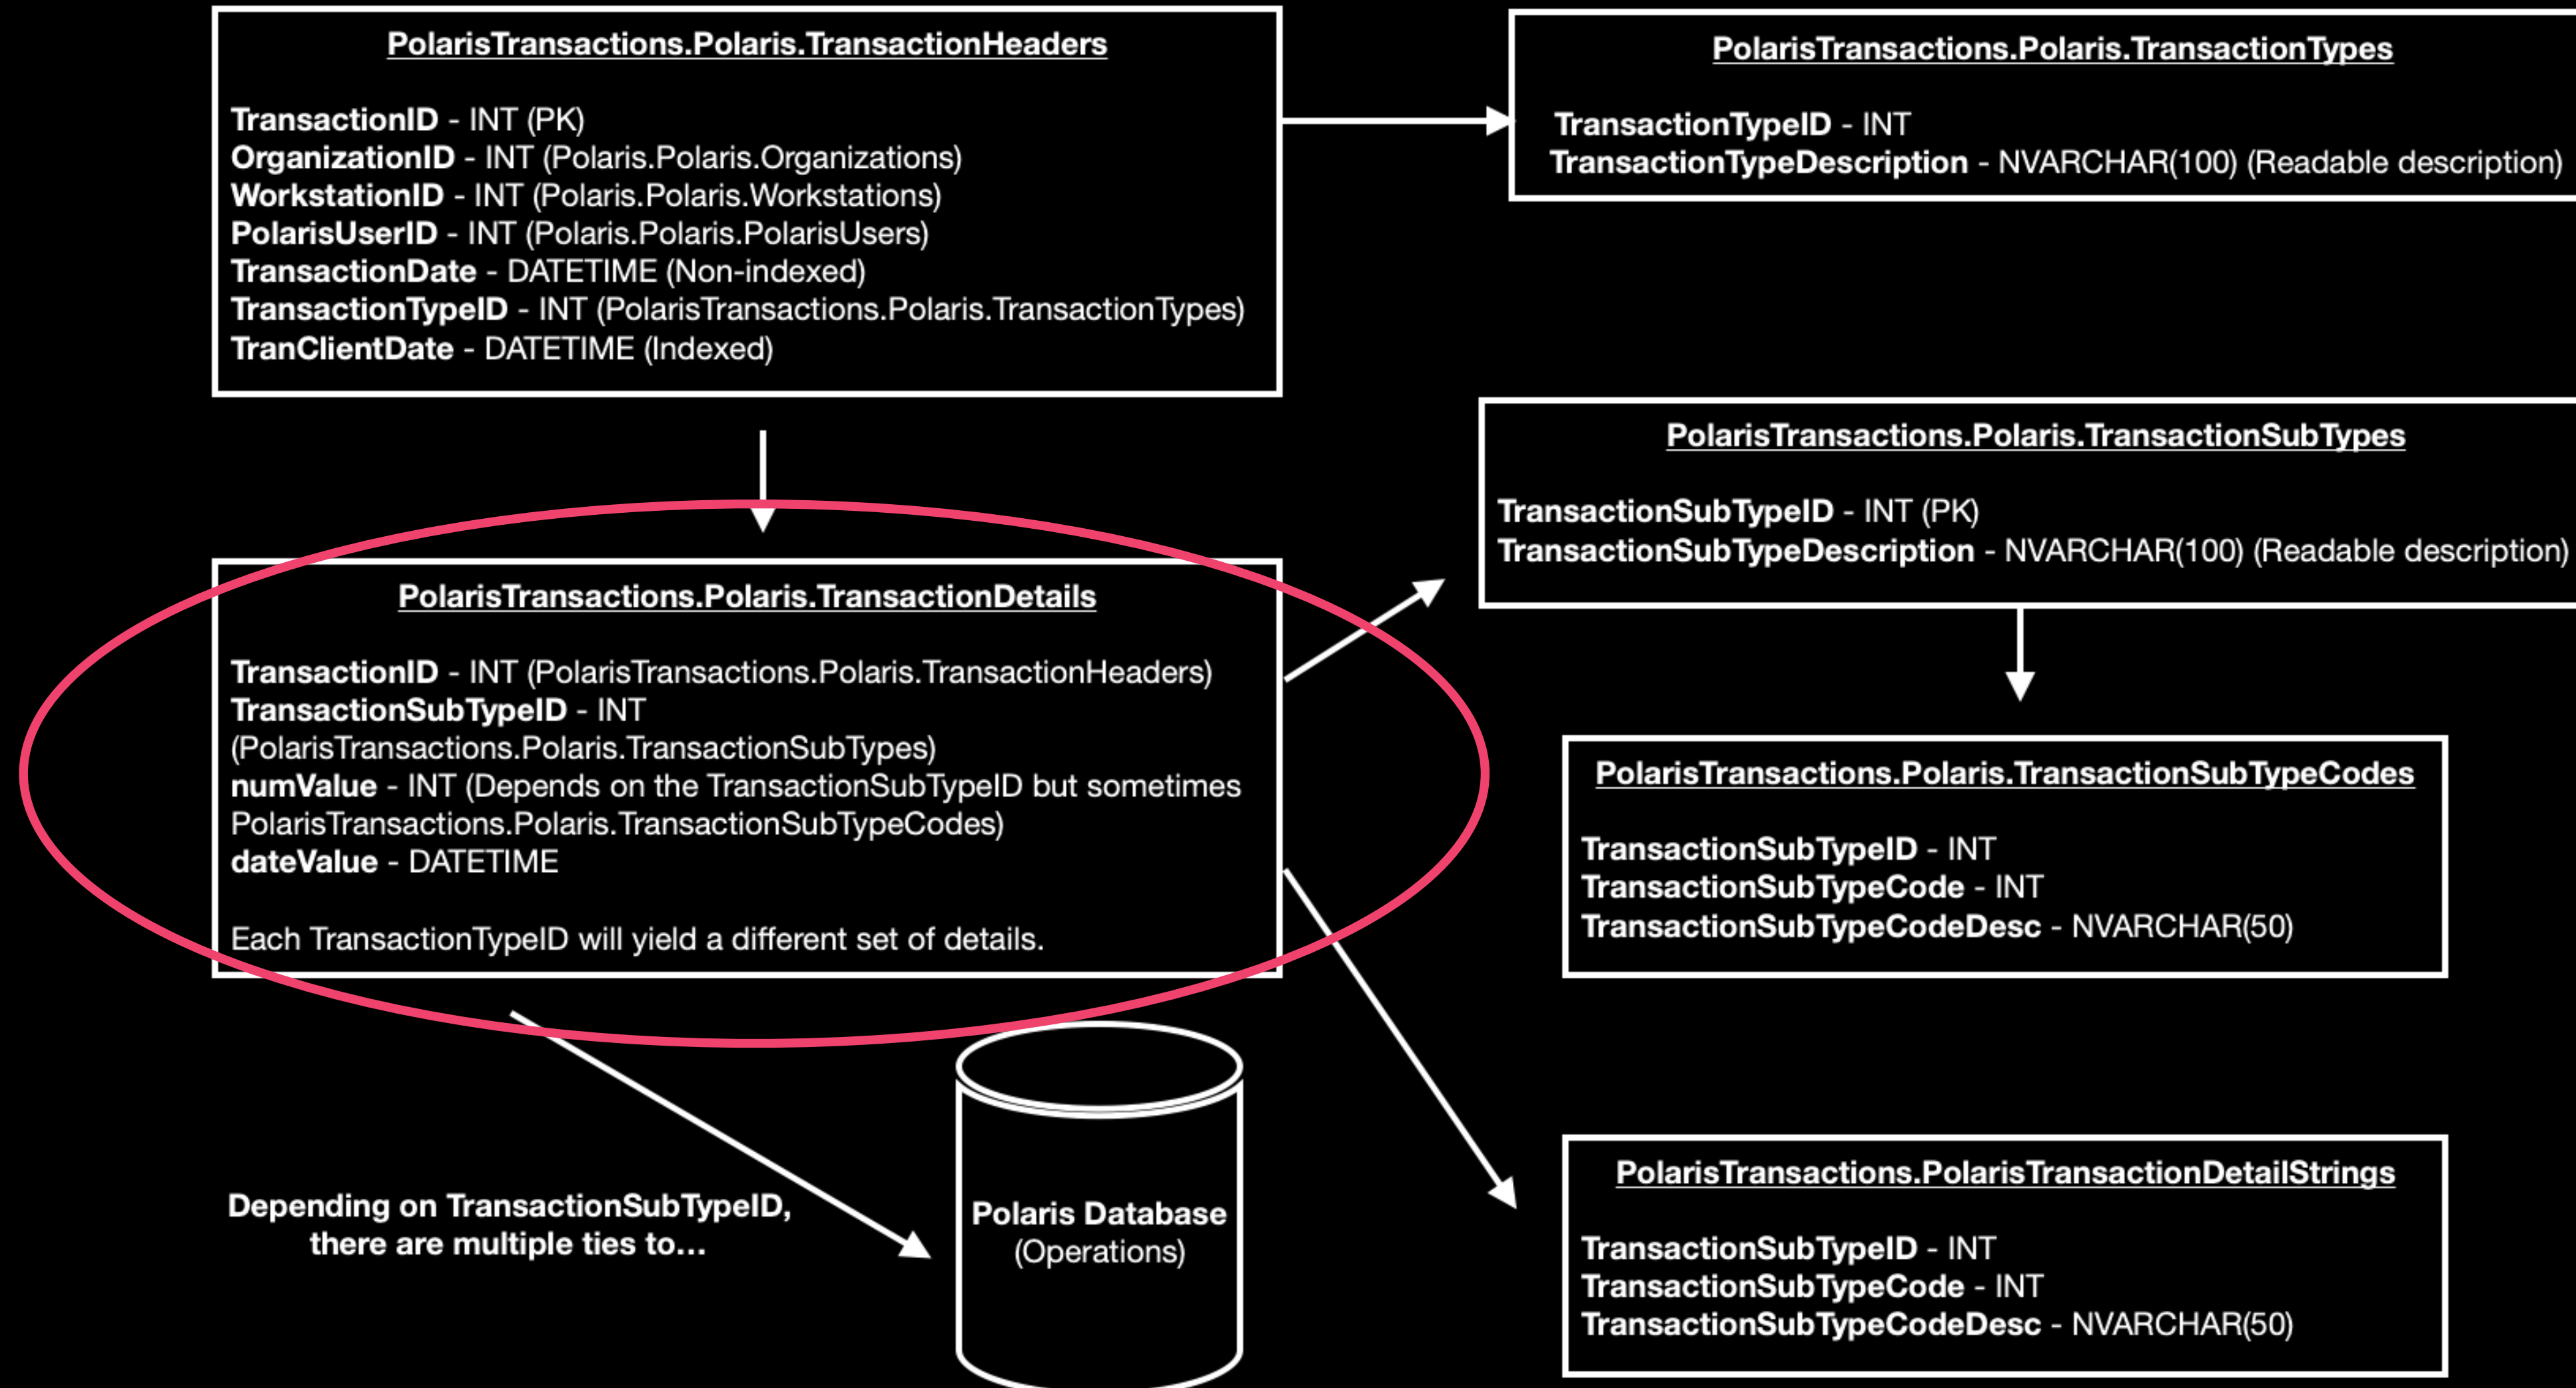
PolarisTransactions.Polaris.TransactionHeaders

**TransactionID** - INT (PK)
**OrganizationID** - INT (Polaris.Polaris.Organizations)
**WorkstationID** - INT (Polaris.Polaris.Workstations)
**PolarisUserID** - INT (Polaris.Polaris.PolarisUsers)
**TransactionDate** - DATETIME (Non-indexed)
**TransactionTypeID** - INT (PolarisTransactions.Polaris.TransactionTypes)
**TranClientDate** - DATETIME (Indexed)

PolarisTransactions.Polaris.TransactionTypes

**TransactionTypeID** - INT
**TransactionTypeDescription** - NVARCHAR(100) (Readable description)

PolarisTransactions.Polaris.TransactionSubTypes

**TransactionSubTypeID** - INT (PK)
**TransactionSubTypeDescription** - NVARCHAR(100) (Readable description)

PolarisTransactions.Polaris.TransactionDetails

**TransactionID** - INT (PolarisTransactions.Polaris.TransactionHeaders)
**TransactionSubTypeID** - INT (PolarisTransactions.Polaris.TransactionSubTypes)
**numValue** - INT (Depends on the TransactionSubTypeID but sometimes PolarisTransactions.Polaris.TransactionSubTypeCodes)
**dateValue** - DATETIME

Each TransactionTypeID will yield a different set of details.

PolarisTransactions.Polaris.TransactionSubTypeCodes

**TransactionSubTypeID** - INT
**TransactionSubTypeCode** - INT
**TransactionSubTypeCodeDesc** - NVARCHAR(50)

Depending on TransactionSubTypeID, there are multiple ties to...

Polaris Database
(Operations)

PolarisTransactions.PolarisTransactionDetailStrings

**TransactionSubTypeID** - INT
**TransactionSubTypeCode** - INT
**TransactionSubTypeCodeDesc** - NVARCHAR(50)